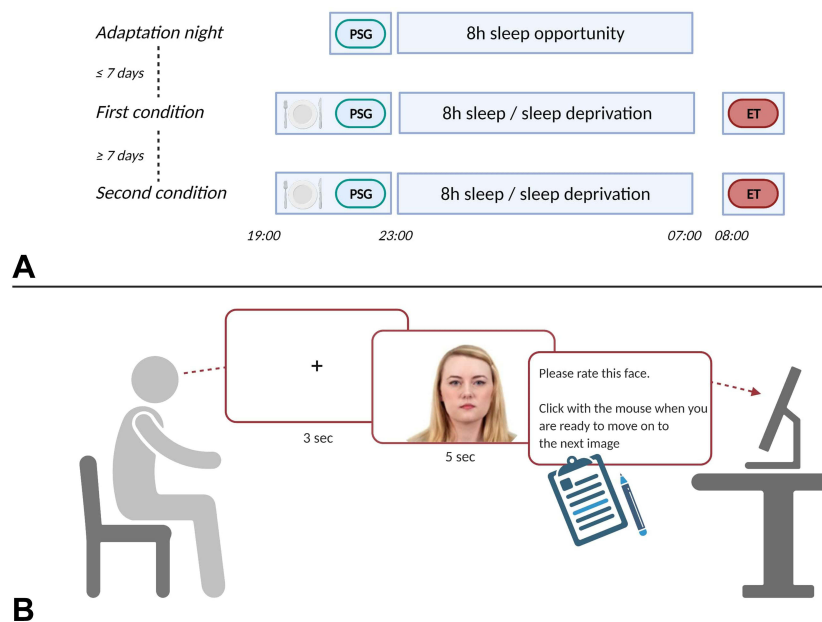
Adaptation night
PSG
8h sleep opportunity
≤ 7 days
First condition
PSG
8h sleep / sleep deprivation
ET
≥ 7 days
Second condition
PSG
8h sleep / sleep deprivation
ET
19:00
23:00
07:00
08:00
A

+
3 sec
5 sec
Please rate this face.

Click with the mouse when you are ready to move on to the next image
B